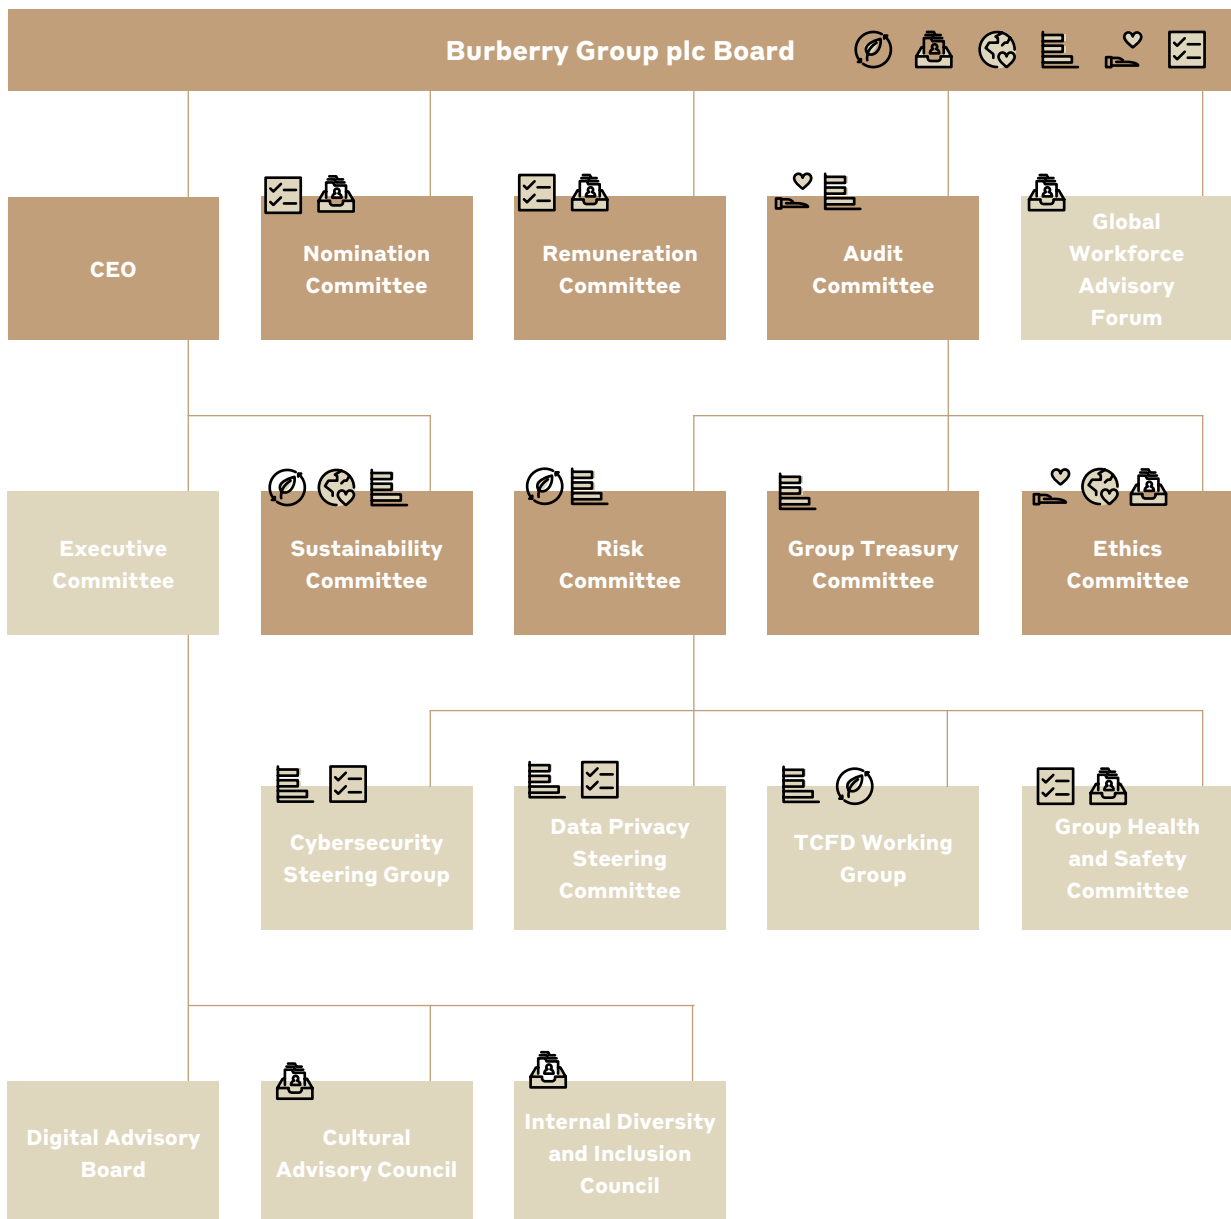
Burberry Group plc Board

CEO

Nomination Committee

Remuneration Committee

Audit Committee

Global Workforce Advisory Forum

Executive Committee

Sustainability Committee

Risk Committee

Group Treasury Committee

Ethics Committee

Cybersecurity Steering Group

Data Privacy Steering Committee

TCFD Working Group

Group Health and Safety Committee

Digital Advisory Board

Cultural Advisory Council

Internal Diversity and Inclusion Council